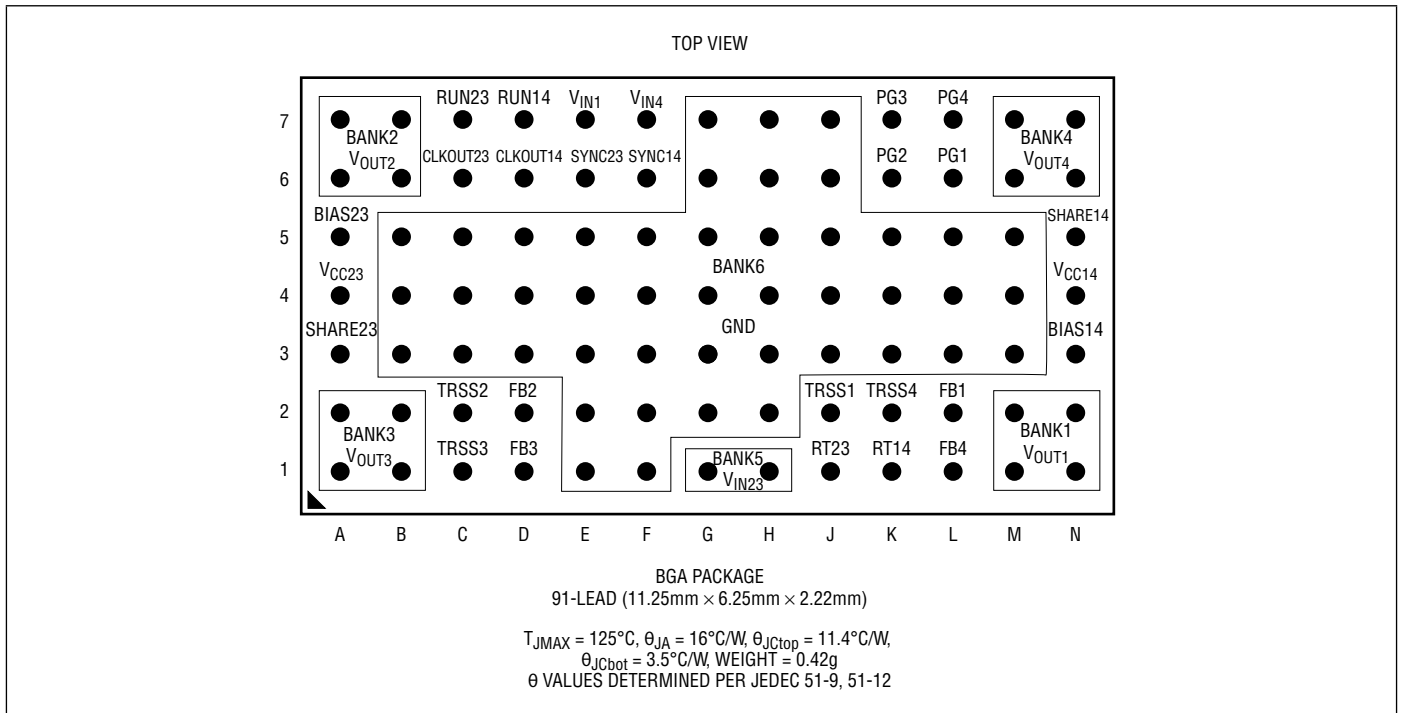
TOP VIEW

7

6

5

4

3

2

1

BANK2
$V_{OUT2}$

RUN23 RUN14 $V_{IN1}$ $V_{IN4}$

CLKOUT23 CLKOUT14 SYNC23 SYNC14

PG3 PG4

PG2 PG1

BANK4
$V_{OUT4}$

BIAS23

SHARE14

$V_{CC23}$

BANK6

$V_{CC14}$

SHARE23

GND

BIAS14

BANK3
$V_{OUT3}$

TRSS2 FB2

TRSS3 FB3

BANK5
$V_{IN23}$

TRSS1 TRSS4 FB1

RT23 RT14 FB4

BANK1
$V_{OUT1}$

A B C D E F G H J K L M N

BGA PACKAGE
91-LEAD (11.25mm × 6.25mm × 2.22mm)

$T_{JMAX}$ = 125°C, $\theta_{JA}$ = 16°C/W, $\theta_{JCtop}$ = 11.4°C/W,
$\theta_{JCbot}$ = 3.5°C/W, WEIGHT = 0.42g
θ VALUES DETERMINED PER JEDEC 51-9, 51-12